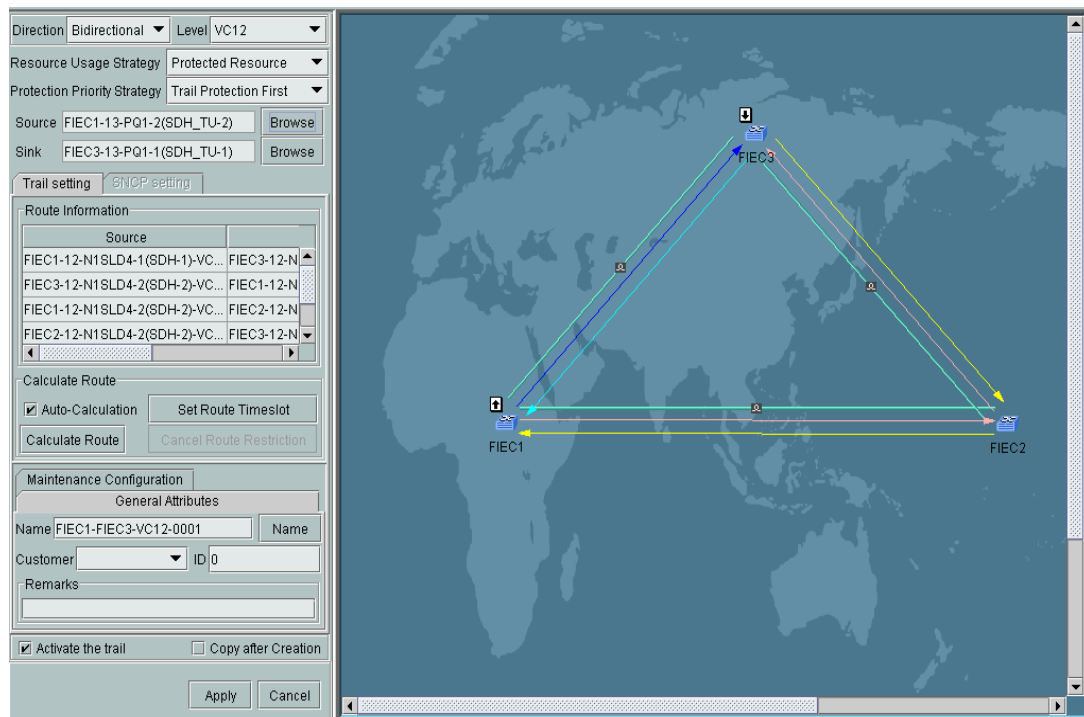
Direction Bidirectional Level VC12

Resource Usage Strategy Protected Resource

Protection Priority Strategy Trail Protection First

Source FIEC1-13-PQ1-2(SDH_TU-2) Browse

Sink FIEC3-13-PQ1-1(SDH_TU-1) Browse

Trail setting SNCP setting

Route Information

| Source | |
|---|---|
| FIEC1-12-N1SLD4-1(SDH-1)-VC... | FIEC3-12-N |
| FIEC3-12-N1SLD4-2(SDH-2)-VC... | FIEC1-12-N |
| FIEC1-12-N1SLD4-2(SDH-2)-VC... | FIEC2-12-N |
| FIEC2-12-N1SLD4-2(SDH-2)-VC... | FIEC3-12-N |

Calculate Route

Auto-Calculation Set Route Timeslot

Calculate Route Cancel Route Restriction

Maintenance Configuration

General Attributes

Name FIEC1-FIEC3-VC12-0001 Name

Customer ID 0

Remarks

Activate the trail Copy after Creation

Apply Cancel

FIEC3

FIEC1

FIEC2